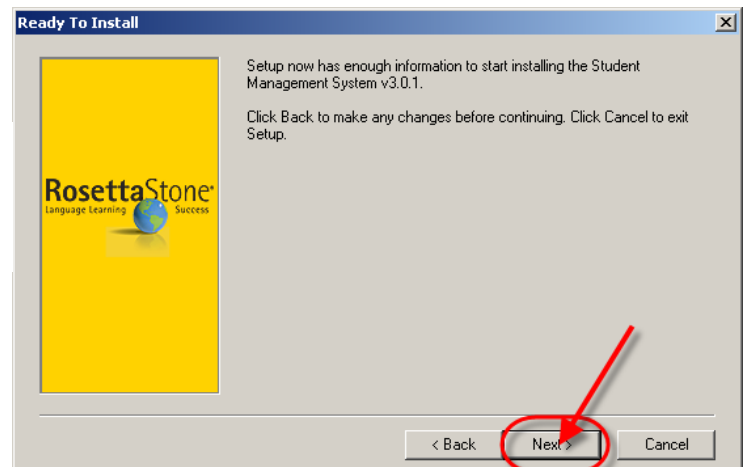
Ready To Install

X

RosettaStone
Language Learning Success

Setup now has enough information to start installing the Student Management System v3.0.1.

Click Back to make any changes before continuing. Click Cancel to exit Setup.

< Back

Next >

Cancel